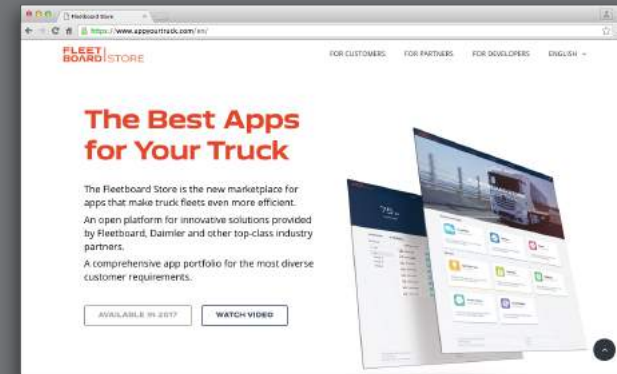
Fleetboard Store

https://www.appyourtruck.com/en/

FLEET BOARD | STORE

FOR CUSTOMERS FOR PARTNERS FOR DEVELOPERS ENGLISH

The Best Apps for Your Truck

The Fleetboard Store is the new marketplace for apps that make truck fleets even more efficient.

An open platform for innovative solutions provided by Fleetboard, Daimler and other top-class industry partners.

A comprehensive app portfolio for the most diverse customer requirements.

AVAILABLE IN 2017 WATCH VIDEO